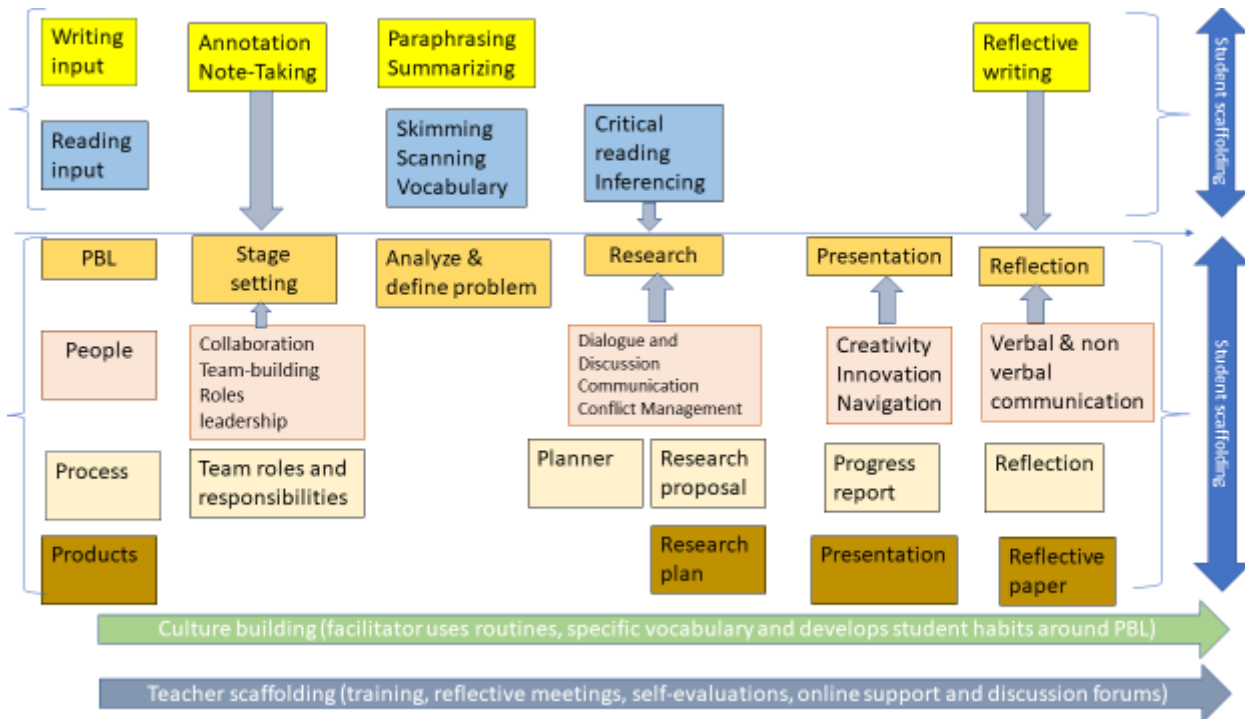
Writing input

Annotation Note-Taking

Paraphrasing Summarizing

Reflective writing

Student scaffolding

Reading input

Skimming Scanning Vocabulary

Critical reading Inferencing

PBL

Stage setting

Analyze & define problem

Research

Presentation

Reflection

Student scaffolding

People

Collaboration Team-building Roles leadership

Dialogue and Discussion Communication Conflict Management

Creativity Innovation Navigation

Verbal & non verbal communication

Process

Team roles and responsibilities

Planner

Research proposal

Progress report

Reflection

Products

Research plan

Presentation

Reflective paper

Culture building (facilitator uses routines, specific vocabulary and develops student habits around PBL)

Teacher scaffolding (training, reflective meetings, self-evaluations, online support and discussion forums)